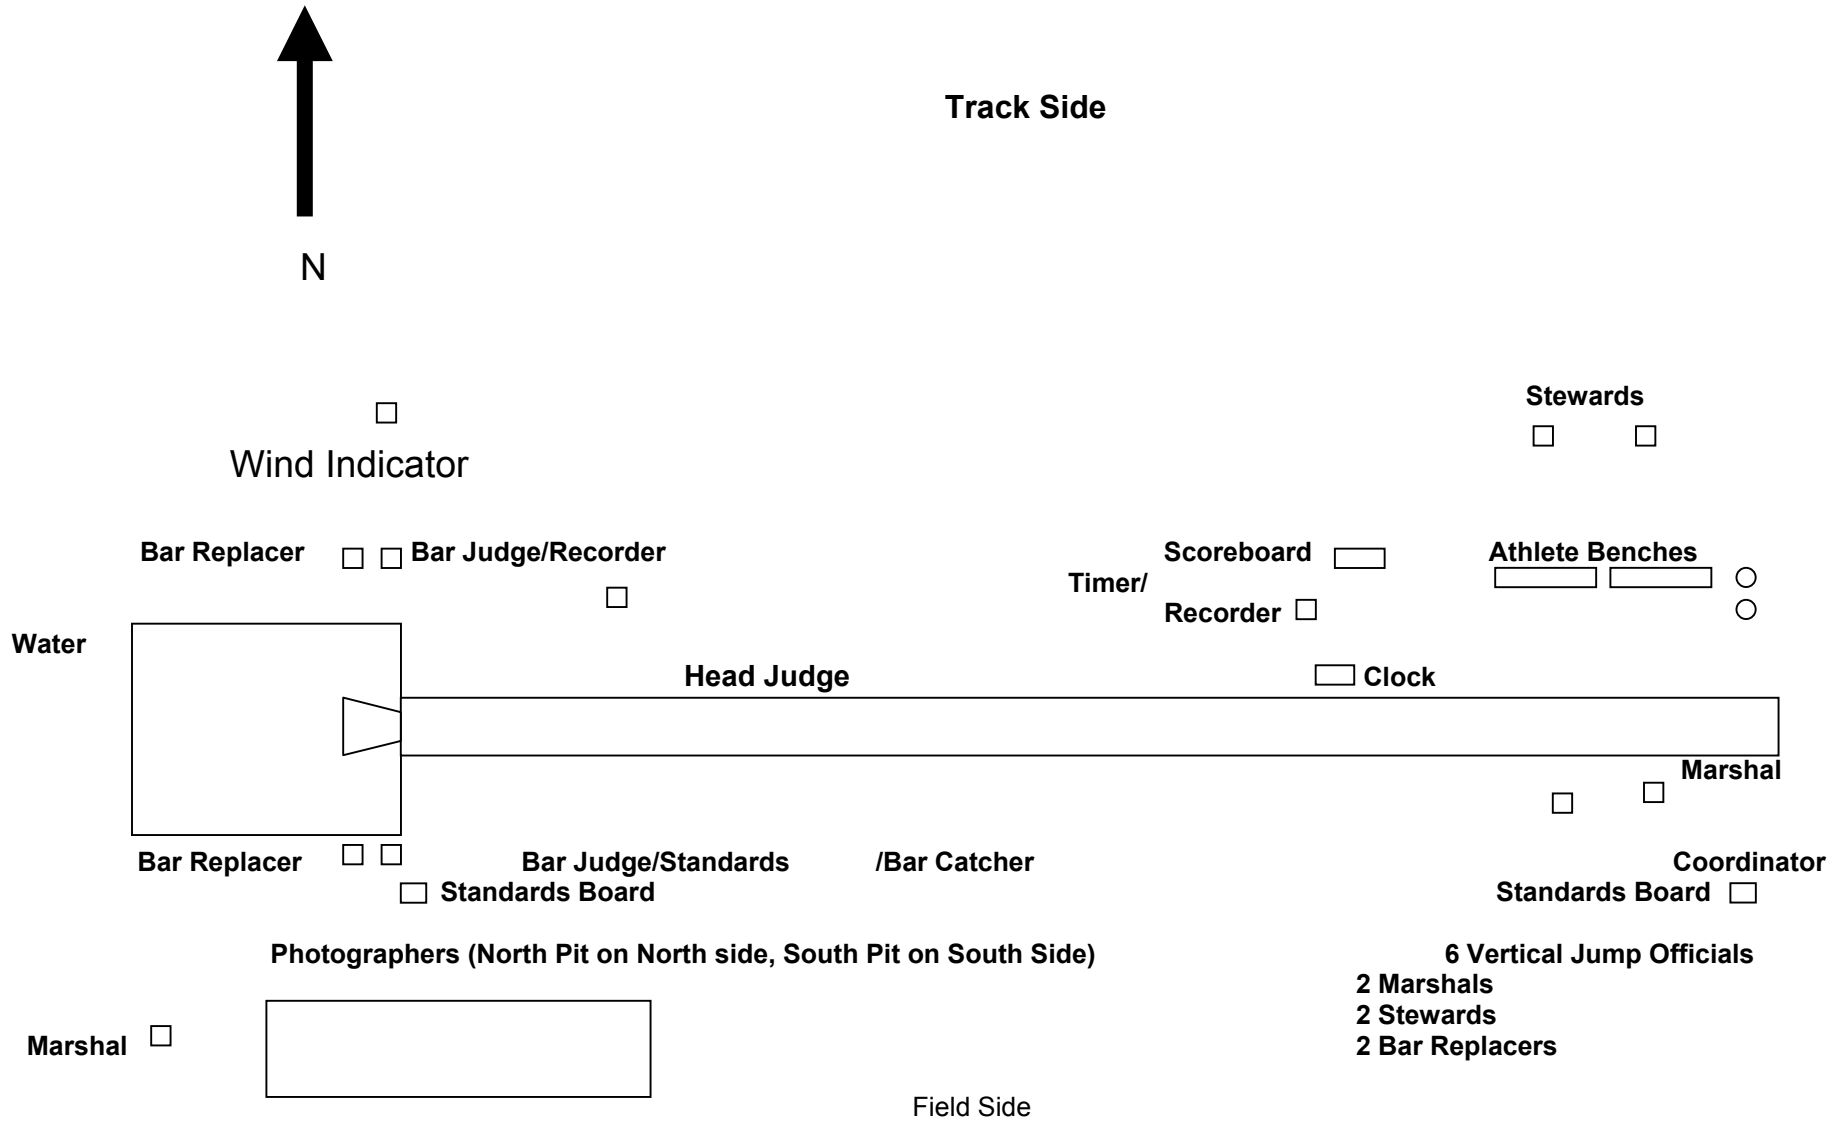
Track Side

N

Stewards

Wind Indicator

Bar Replacer

Bar Judge/Recorder

Scoreboard

Athlete Benches

Timer/

Recorder

Water

Head Judge

Clock

Marshal

Bar Replacer

Bar Judge/Standards

/Bar Catcher

Coordinator

Standards Board

Standards Board

Photographers (North Pit on North side, South Pit on South Side)

6 Vertical Jump Officials
2 Marshals
2 Stewards
2 Bar Replacers

Marshal

Field Side